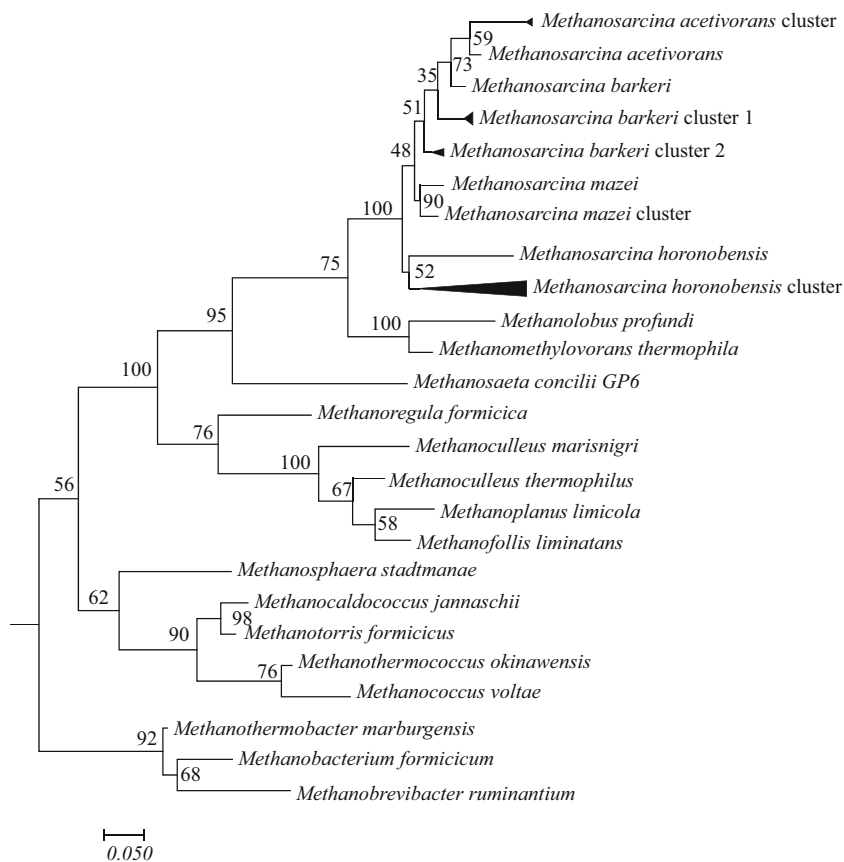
Methanosarcina acetivorans cluster
59
73
Methanosarcina acetivorans
Methanosarcina barkeri
35
51
Methanosarcina barkeri cluster 1
Methanosarcina barkeri cluster 2
48
Methanosarcina mazei
90
Methanosarcina mazei cluster
100
Methanosarcina horonobensis
75
52
Methanosarcina horonobensis cluster
95
100
Methanolobus profundi
Methanomethylovorans thermophila
100
Methanosaeta concilii GP6
Methanoregula formicica
76
Methanoculleus marisnigri
100
67
Methanoculleus thermophilus
56
58
Methanoplanus limicola
Methanofollis liminatans
Methanosphaera stadtmanae
62
Methanocaldococcus jannaschii
98
Methanotorris formicicus
90
76
Methanothermococcus okinawensis
Methanococcus voltae
92
Methanothermobacter marburgensis
Methanobacterium formicicum
68
Methanobrevibacter ruminantium
0.050